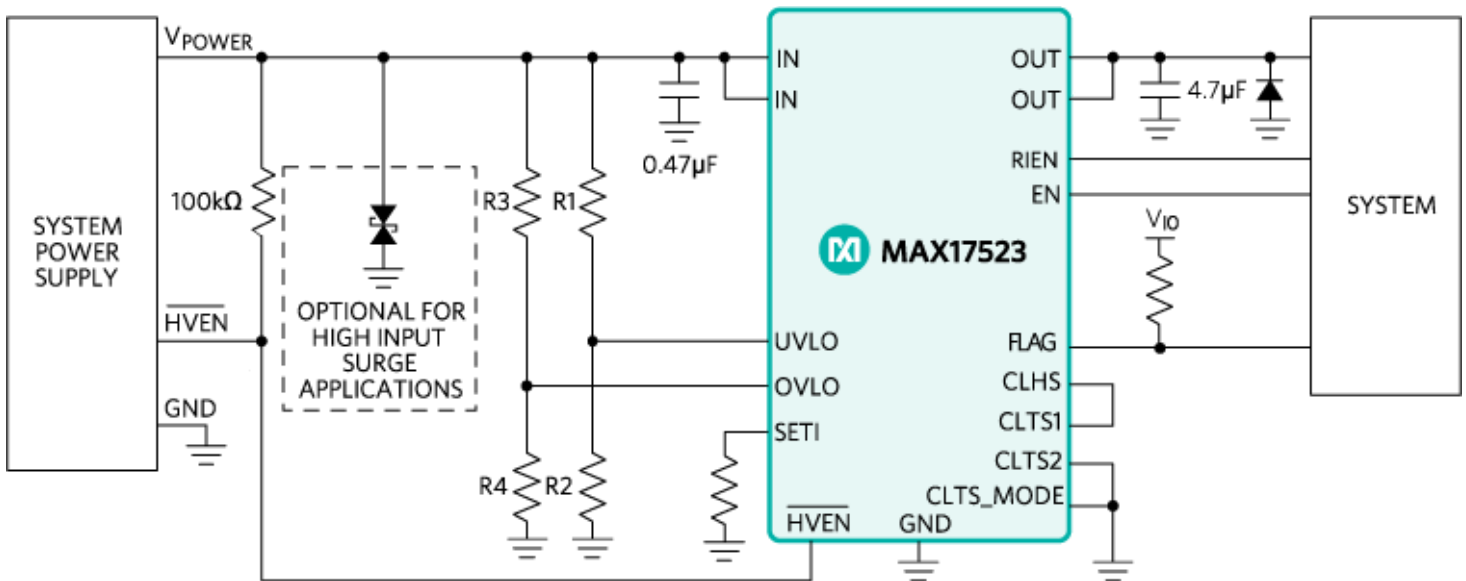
SYSTEM POWER SUPPLY

$V_{POWER}$

$\overline{HVEN}$

GND

100kΩ

OPTIONAL FOR HIGH INPUT SURGE APPLICATIONS

R3

R1

R4

R2

0.47μF

IN

IN

UVLO

OVLO

SETI

$\overline{HVEN}$

GND

MAX17523

OUT

OUT

RIEN

EN

FLAG

CLHS

CLTS1

CLTS2

CLTS_MODE

4.7μF

$V_{IO}$

SYSTEM